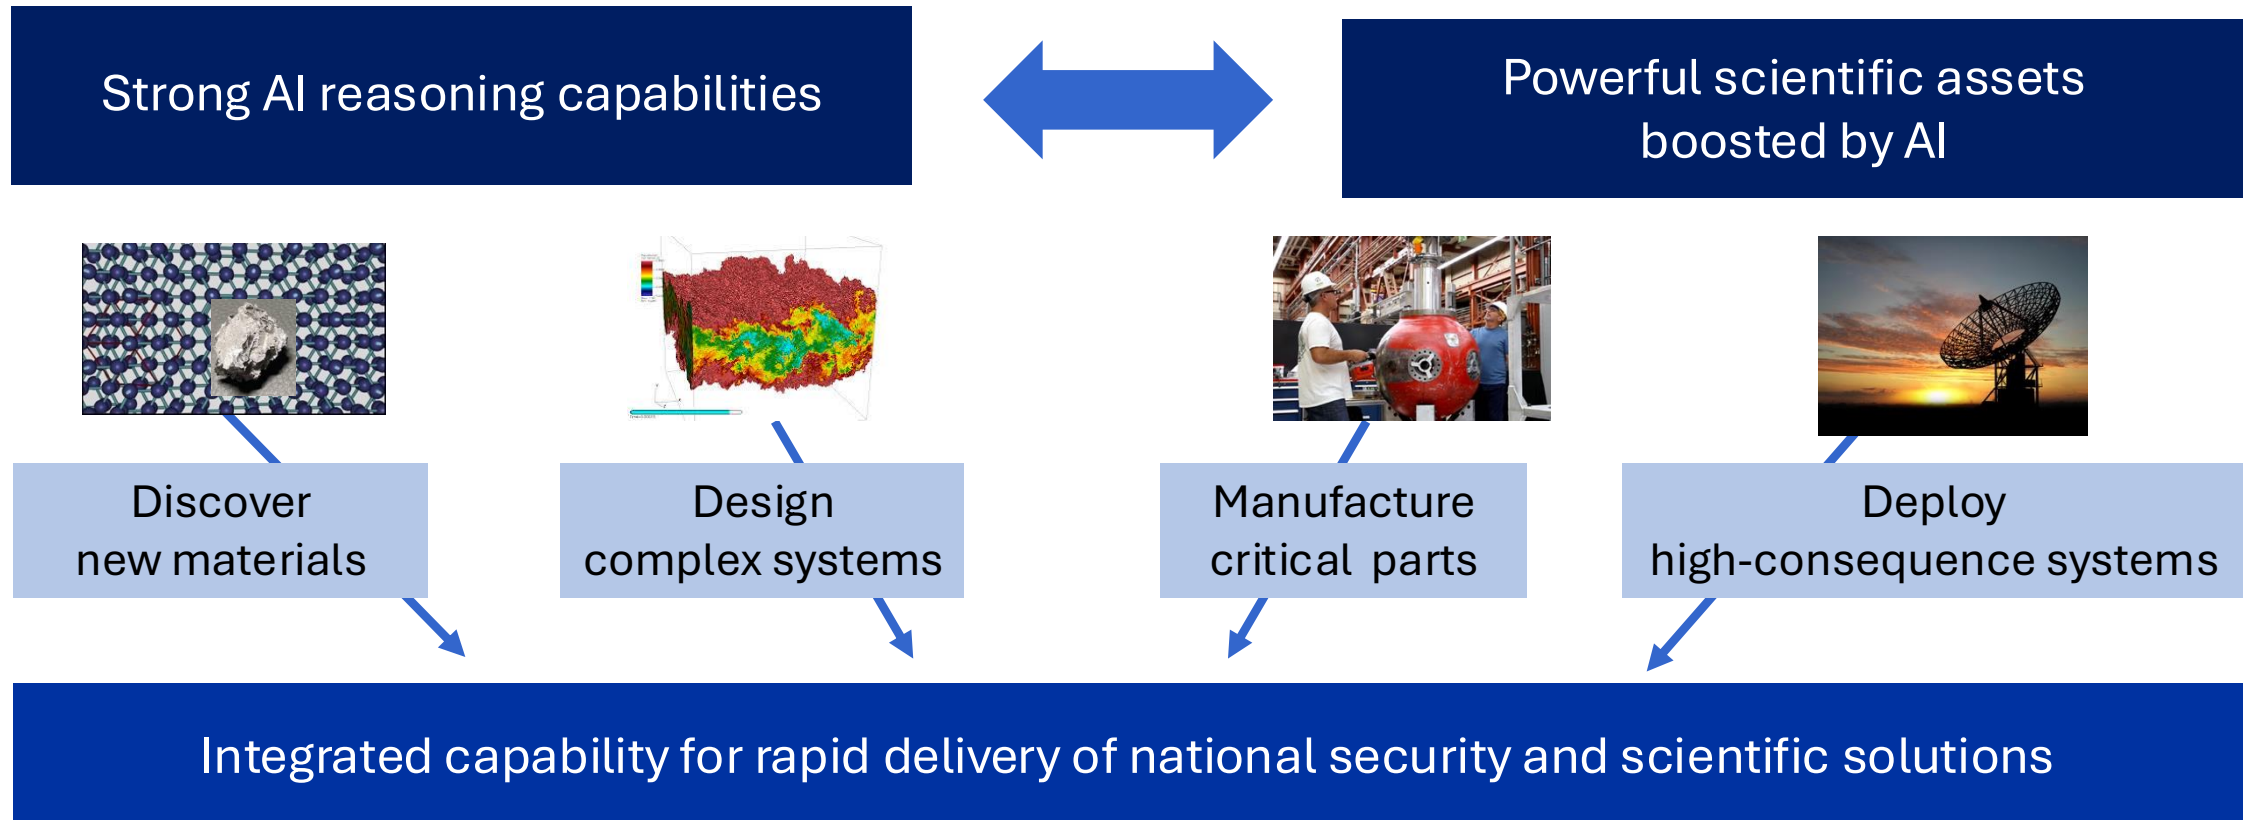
Strong AI reasoning capabilities

Powerful scientific assets boosted by AI

Discover new materials

Design complex systems

Manufacture critical parts

Deploy high-consequence systems

Integrated capability for rapid delivery of national security and scientific solutions